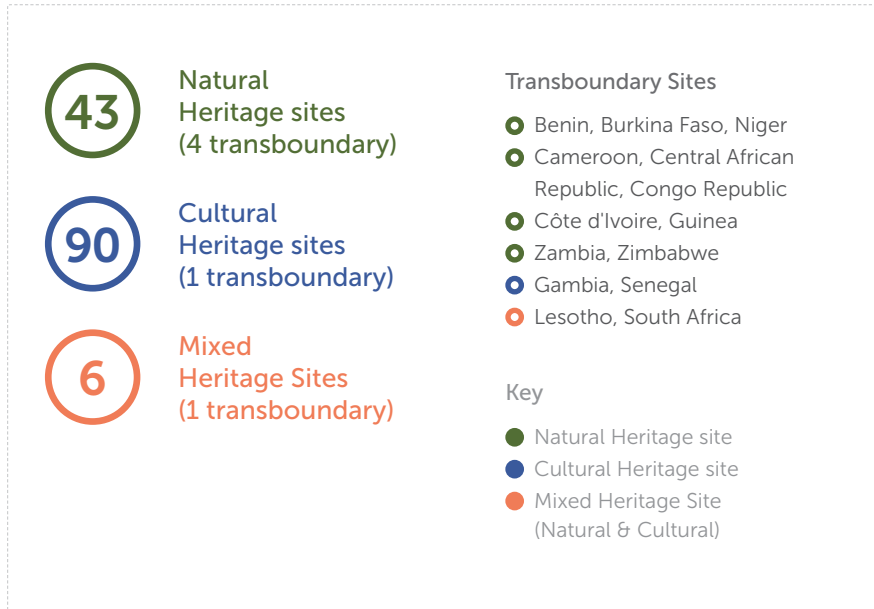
43

Natural Heritage sites (4 transboundary)

90

Cultural Heritage sites (1 transboundary)

6

Mixed Heritage Sites (1 transboundary)

Transboundary Sites

Benin, Burkina Faso, Niger

Cameroon, Central African Republic, Congo Republic

Côte d'Ivoire, Guinea

Zambia, Zimbabwe

Gambia, Senegal

Lesotho, South Africa

Key

Natural Heritage site

Cultural Heritage site

Mixed Heritage Site (Natural & Cultural)